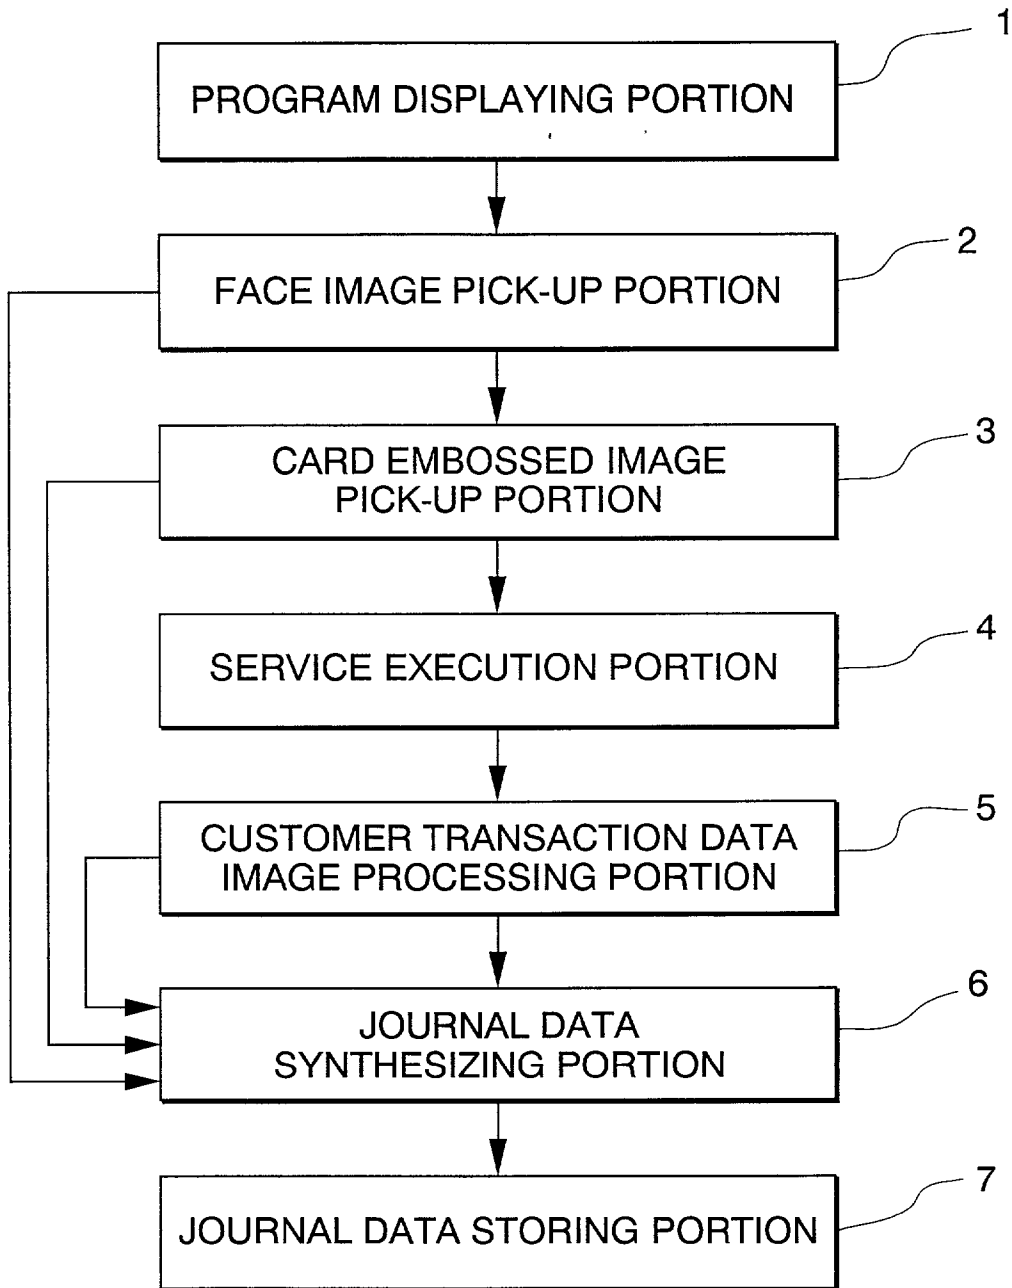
PROGRAM DISPLAYING PORTION
1

FACE IMAGE PICK-UP PORTION
2

CARD EMBOSSED IMAGE PICK-UP PORTION
3

SERVICE EXECUTION PORTION
4

CUSTOMER TRANSACTION DATA IMAGE PROCESSING PORTION
5

JOURNAL DATA SYNTHESIZING PORTION
6

JOURNAL DATA STORING PORTION
7